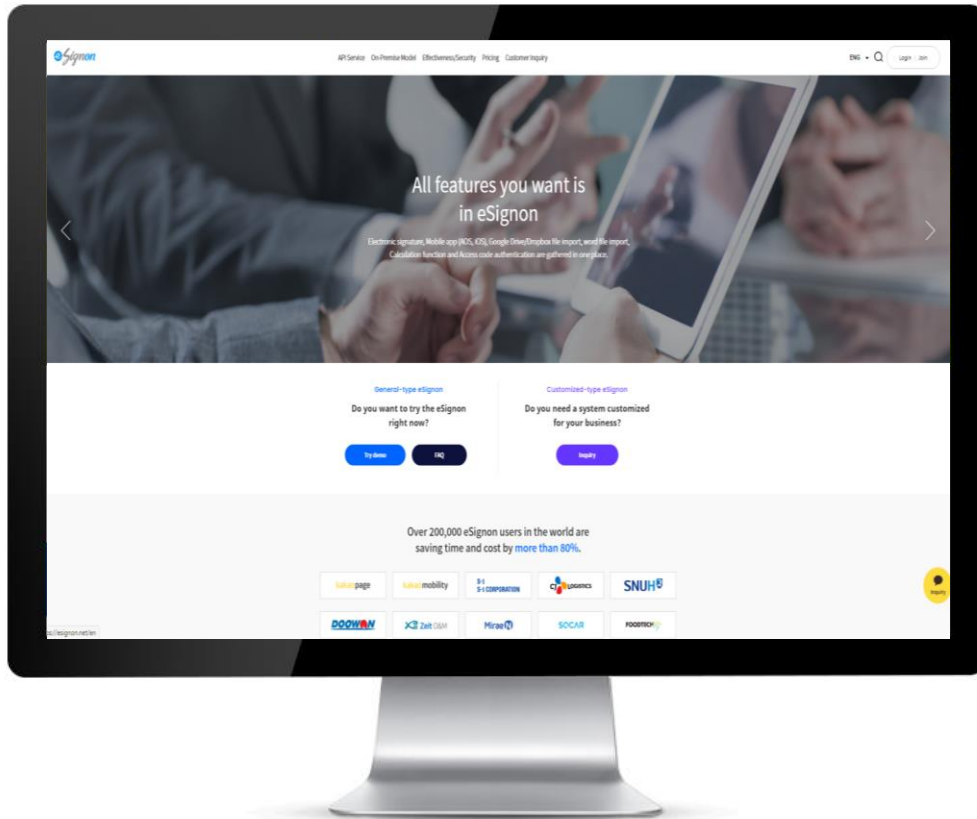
eSignon

API Service On-Premise Model Effectiveness/Security Pricing Customer Inquiry

ENG Login Join

All features you want is in eSignon

Electronic signature, Mobile app (AOS, iOS), Google Drive/Dropbox file import, word file import, Calculation function and Access code authentication are gathered in one place.

General-type eSignon

Do you want to try the eSignon right now?

Try demo FAQ

Customized-type eSignon

Do you need a system customized for your business?

Inquiry

Over 200,000 eSignon users in the world are saving time and cost by more than 80%.

kakaopage kakaomobility S-1 CORPORATION CJ LOGISTICS SNUH

DOOWON Zeit O&M Mirae SOCAR FOODTECH

Inquiry

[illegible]esignon.net/en